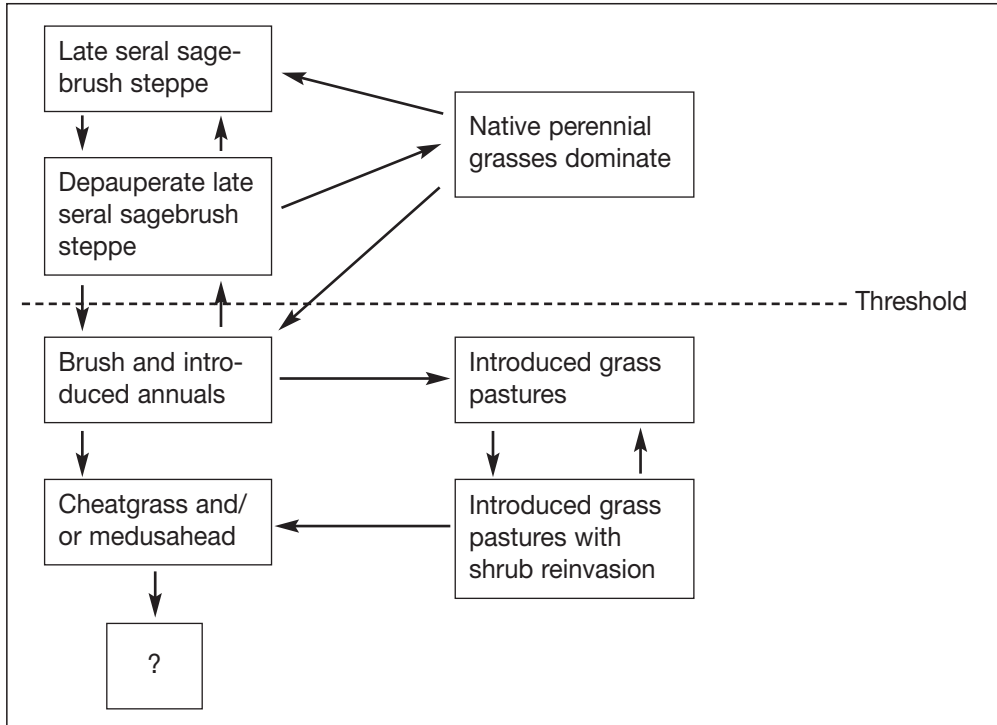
Late seral sagebrush steppe

Native perennial grasses dominate

Depauperate late seral sagebrush steppe

Threshold

Brush and introduced annuals

Introduced grass pastures

Cheatgrass and/ or medusahead

Introduced grass pastures with shrub reinvasion

?